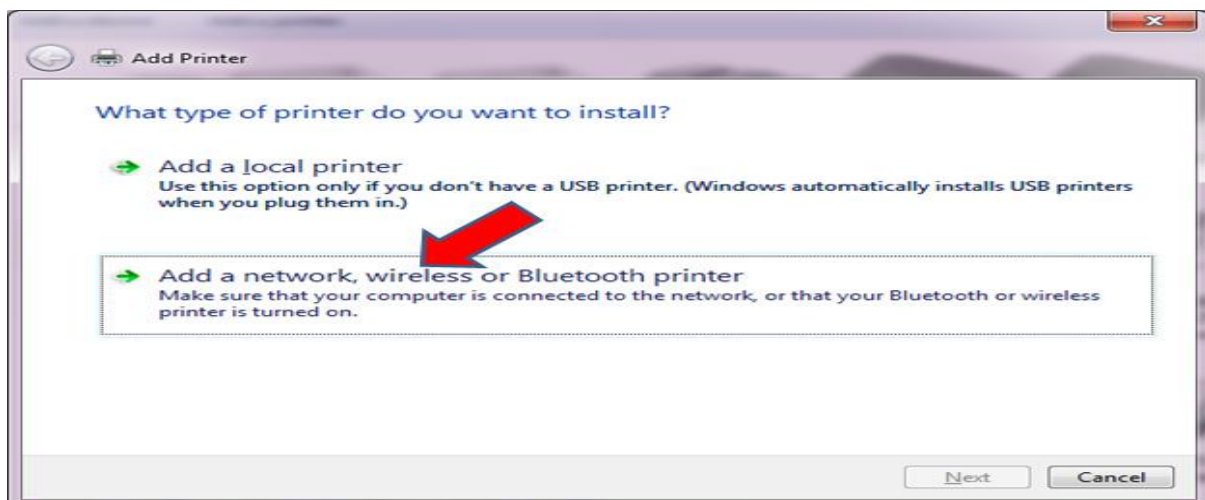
Add Printer

What type of printer do you want to install?

Add a local printer
Use this option only if you don't have a USB printer. (Windows automatically installs USB printers when you plug them in.)

Add a network, wireless or Bluetooth printer
Make sure that your computer is connected to the network, or that your Bluetooth or wireless printer is turned on.

Next Cancel